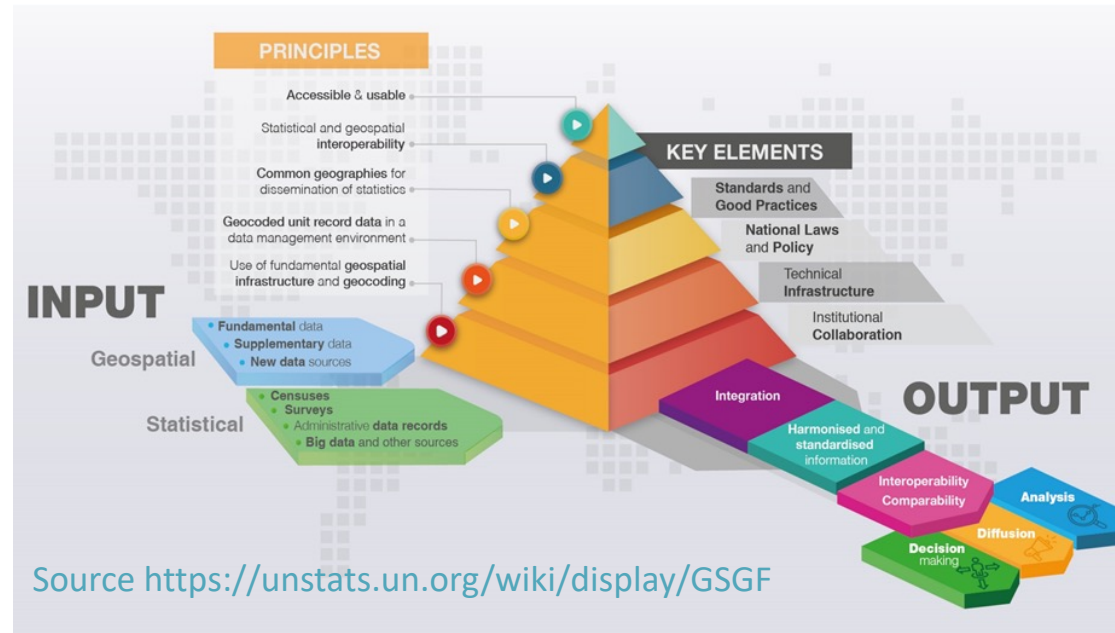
PRINCIPLES

Accessible & usable

Statistical and geospatial interoperability

Common geographies for dissemination of statistics

Geocoded unit record data in a data management environment

Use of fundamental geospatial infrastructure and geocoding

KEY ELEMENTS

Standards and Good Practices

National Laws and Policy

Technical Infrastructure

Institutional Collaboration

INPUT

Geospatial

• Fundamental data
• Supplementary data
• New data sources

Statistical

• Censuses
• Surveys
• Administrative data records
• Big data and other sources

OUTPUT

Integration

Harmonised and standardised information

Interoperability Comparability

Analysis

Diffusion

Decision making

Source https://unstats.un.org/wiki/display/GSGF